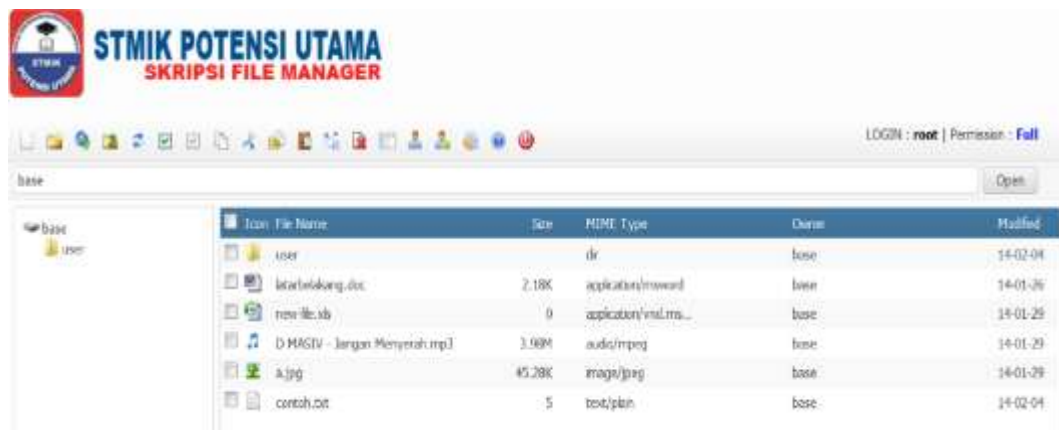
STMIK POTENSI UTAMA
SKRIPSI FILE MANAGER

LOGIN : root | Permission : Full

base

Open

base
user

| Icon | File Name | Size | MIME Type | Owner | Modified |
|---|---|---|---|---|---|
| | user | | dir | base | 14-02-04 |
| | latarbelakang.doc | 2.18K | application/msword | base | 14-01-26 |
| | new-file.xls | 0 | application/vnd.ms... | base | 14-01-29 |
| | D MASIV - Jangan Menyerah.mp3 | 3.98M | audio/mpeg | base | 14-01-29 |
| | a.jpg | 45.28K | image/jpeg | base | 14-01-29 |
| | contoh.txt | 5 | text/plain | base | 14-02-04 |